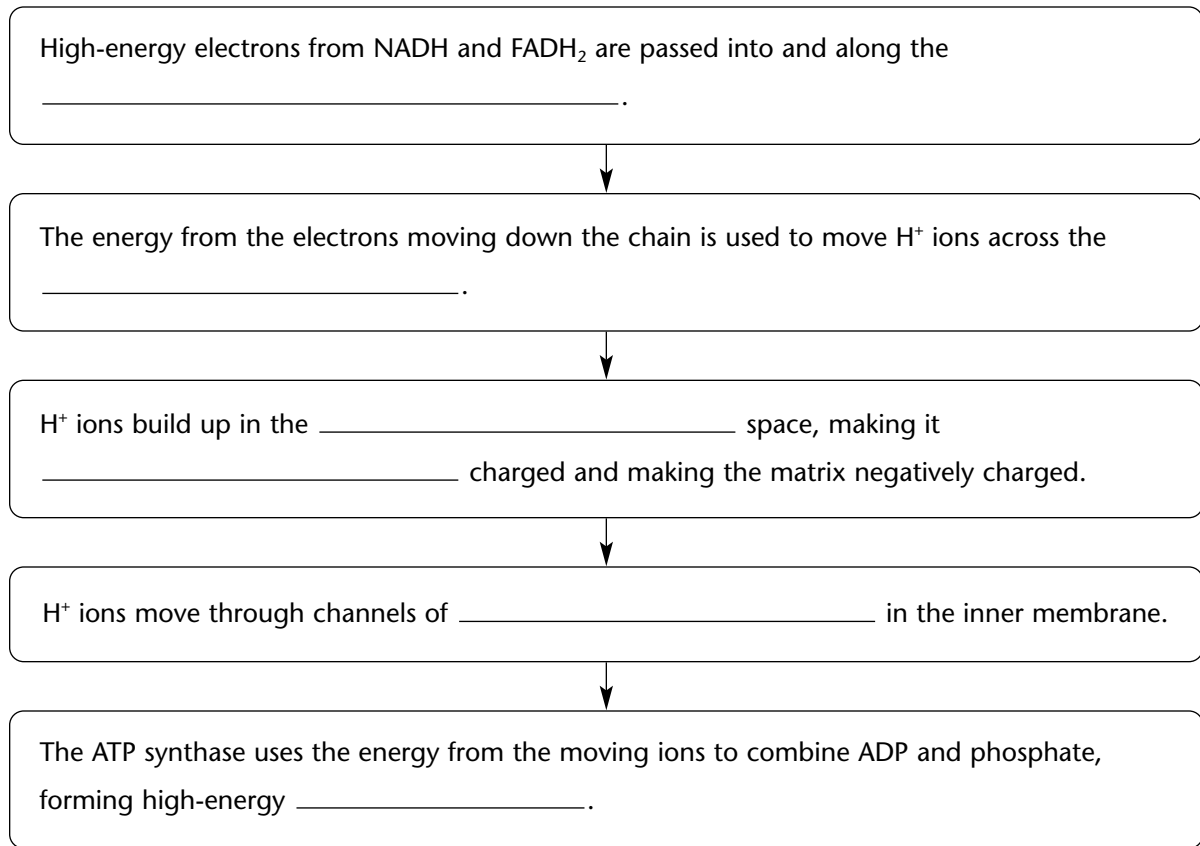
High-energy electrons from NADH and $FADH_2$ are passed into and along the ________________________________________.

The energy from the electrons moving down the chain is used to move $H^+$ ions across the ______________________________.

$H^+$ ions build up in the ______________________________ space, making it ______________________________ charged and making the matrix negatively charged.

$H^+$ ions move through channels of ______________________________ in the inner membrane.

The ATP synthase uses the energy from the moving ions to combine ADP and phosphate, forming high-energy ____________________.